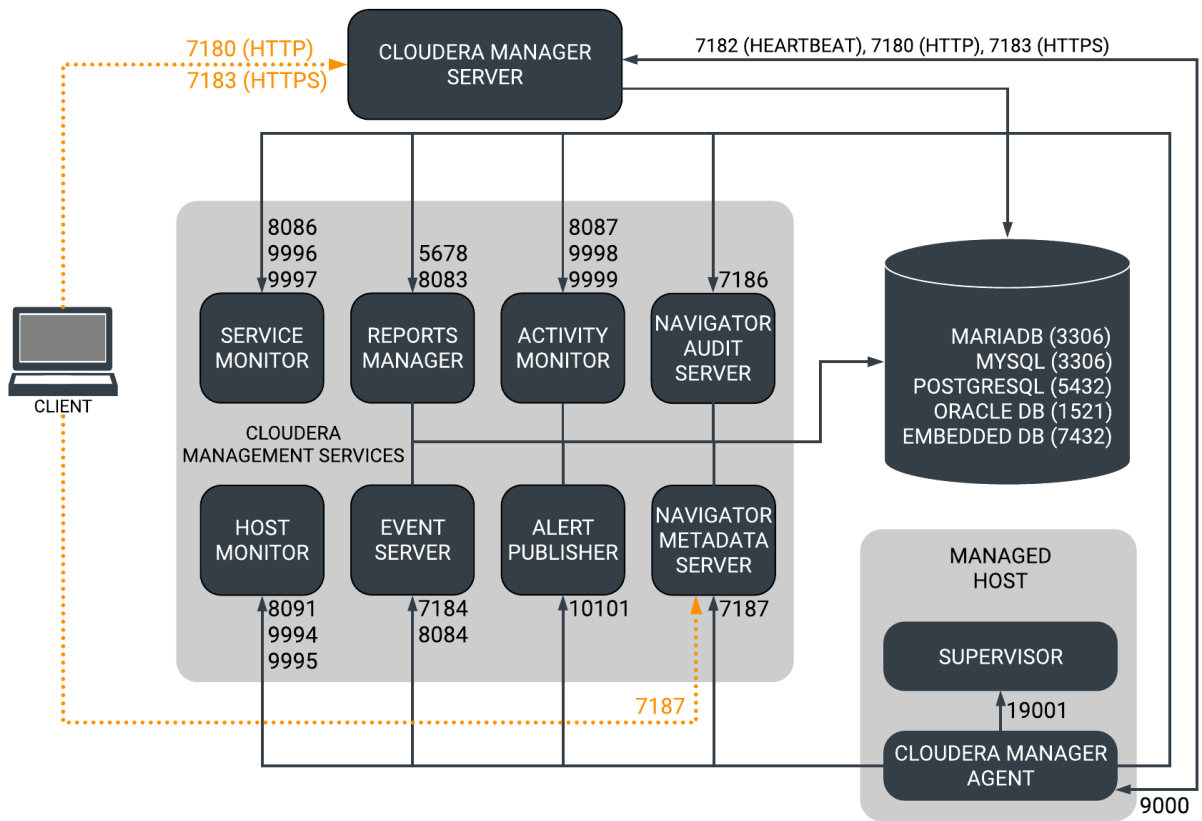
7180 (HTTP)
7183 (HTTPS)

CLOUDERA MANAGER SERVER

7182 (HEARTBEAT), 7180 (HTTP), 7183 (HTTPS)

8086
9996
9997

5678
8083

8087
9998
9999

7186

SERVICE MONITOR

REPORTS MANAGER

ACTIVITY MONITOR

NAVIGATOR AUDIT SERVER

MARIADB (3306)
MYSQL (3306)
POSTGRESQL (5432)
ORACLE DB (1521)
EMBEDDED DB (7432)

CLIENT

CLOUDERA MANAGEMENT SERVICES

HOST MONITOR

EVENT SERVER

ALERT PUBLISHER

NAVIGATOR METADATA SERVER

MANAGED HOST

8091
9994
9995

7184
8084

10101

7187

SUPERVISOR

19001

7187

CLOUDERA MANAGER AGENT

9000